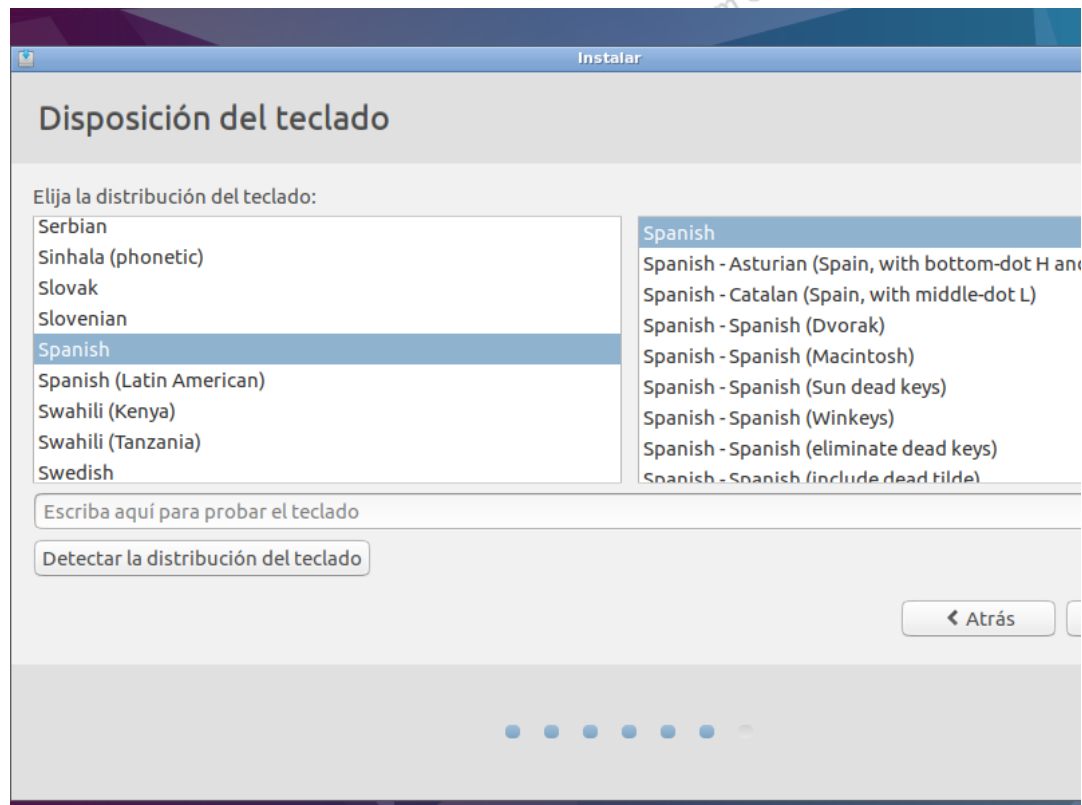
Instalar

Disposición del teclado

Elija la distribución del teclado:

Serbian
Sinhala (phonetic)
Slovak
Slovenian
Spanish
Spanish (Latin American)
Swahili (Kenya)
Swahili (Tanzania)
Swedish

Spanish
Spanish - Asturian (Spain, with bottom-dot H an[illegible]
Spanish - Catalan (Spain, with middle-dot L)
Spanish - Spanish (Dvorak)
Spanish - Spanish (Macintosh)
Spanish - Spanish (Sun dead keys)
Spanish - Spanish (Winkeys)
Spanish - Spanish (eliminate dead keys)
Spanish - Spanish (include dead tilde)

Escriba aquí para probar el teclado

Detectar la distribución del teclado

Atrás